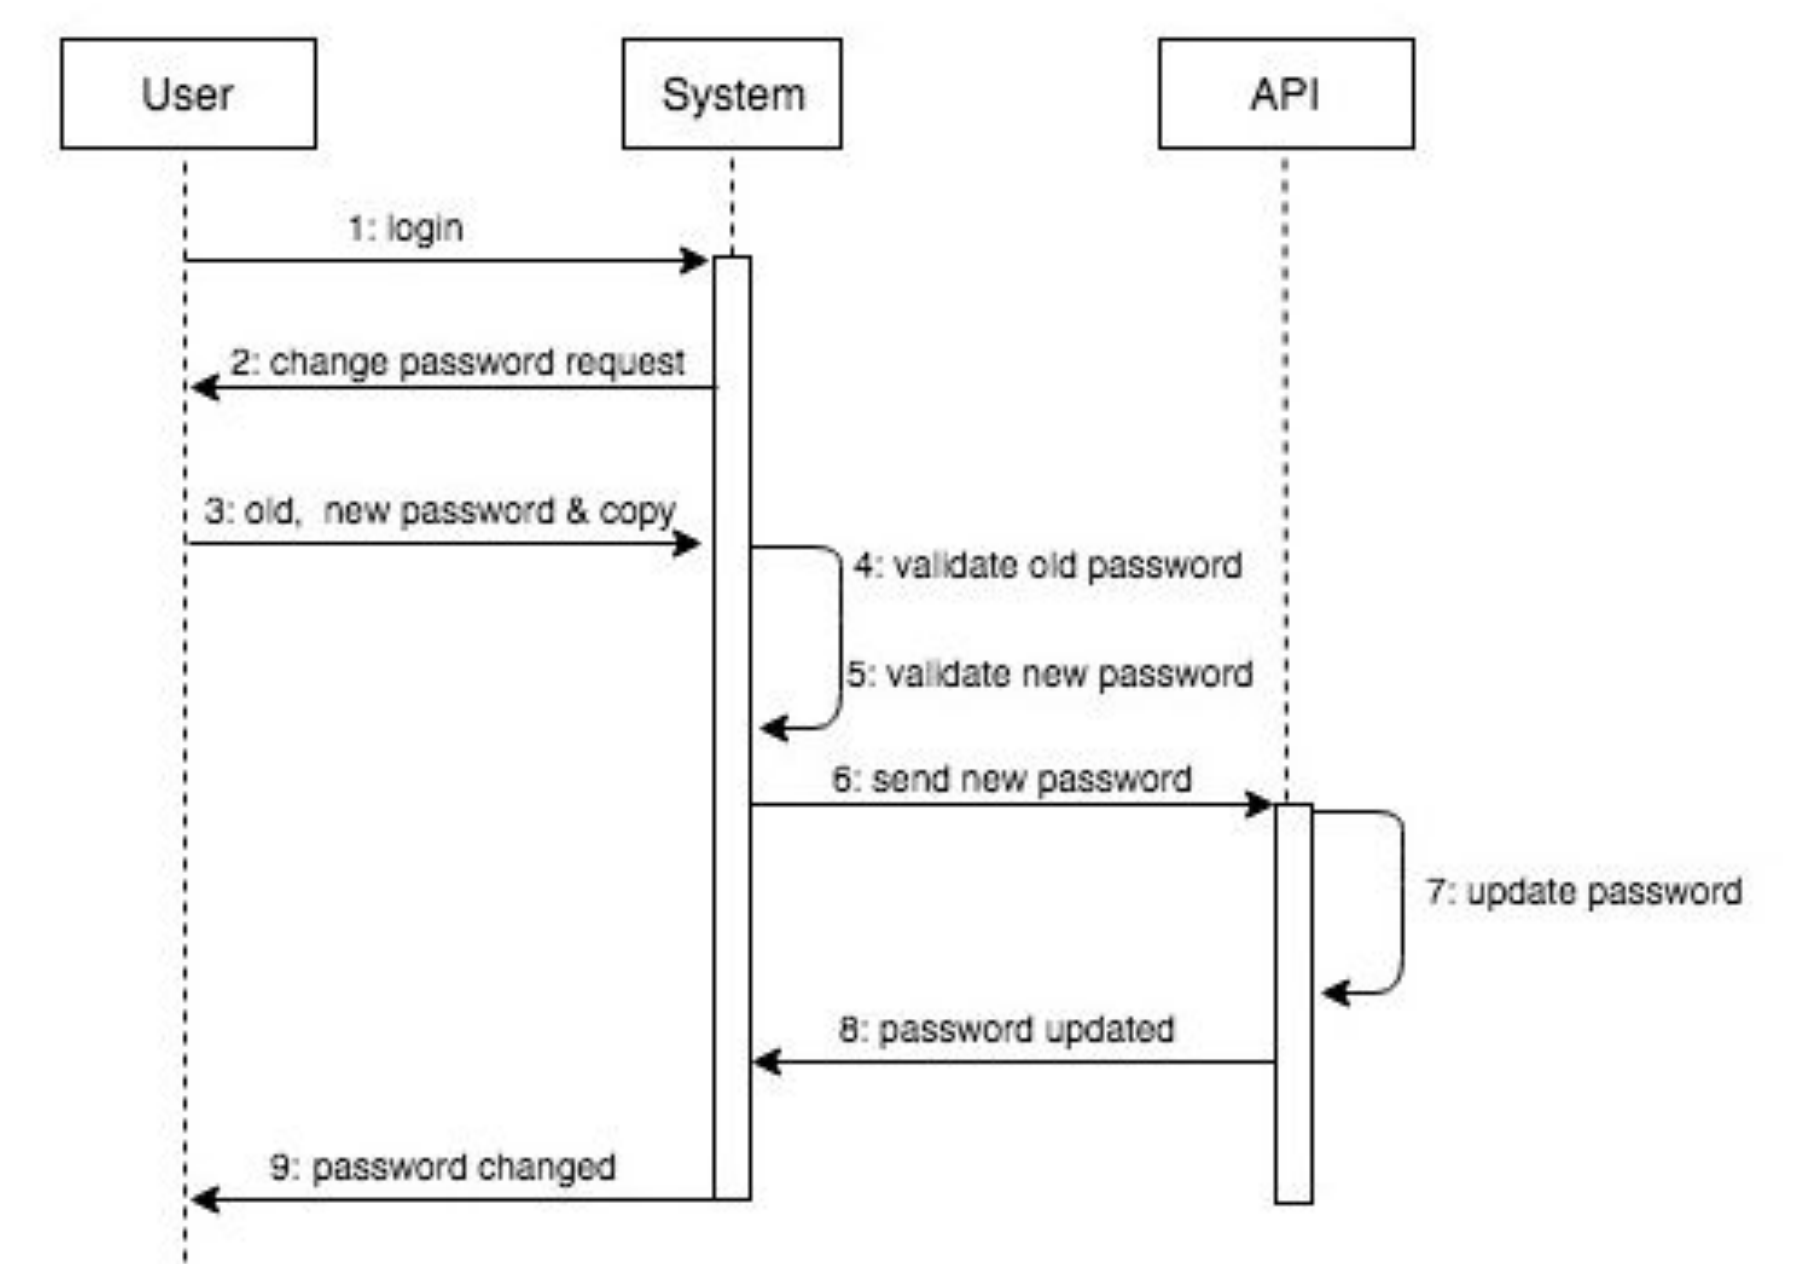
User

System

API

1: login

2: change password request

3: old,  new password & copy

4: validate old password

5: validate new password

6: send new password

7: update password

8: password updated

9: password changed